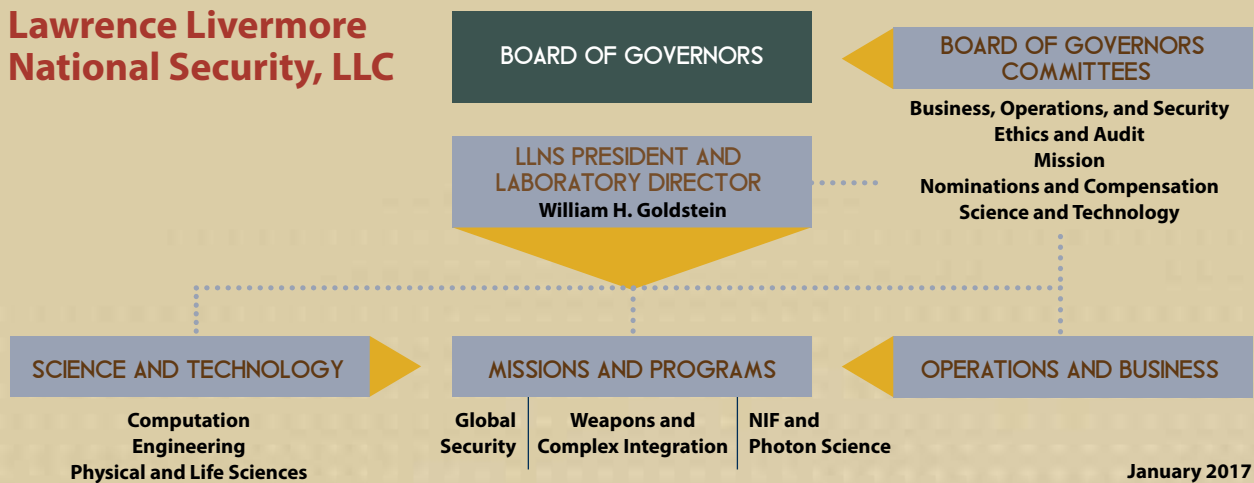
Lawrence Livermore National Security, LLC

BOARD OF GOVERNORS

BOARD OF GOVERNORS COMMITTEES

Business, Operations, and Security
Ethics and Audit
Mission
Nominations and Compensation
Science and Technology

LLNS PRESIDENT AND LABORATORY DIRECTOR
William H. Goldstein

SCIENCE AND TECHNOLOGY

Computation
Engineering
Physical and Life Sciences

MISSIONS AND PROGRAMS

Global Security

Weapons and Complex Integration

NIF and Photon Science

OPERATIONS AND BUSINESS

January 2017